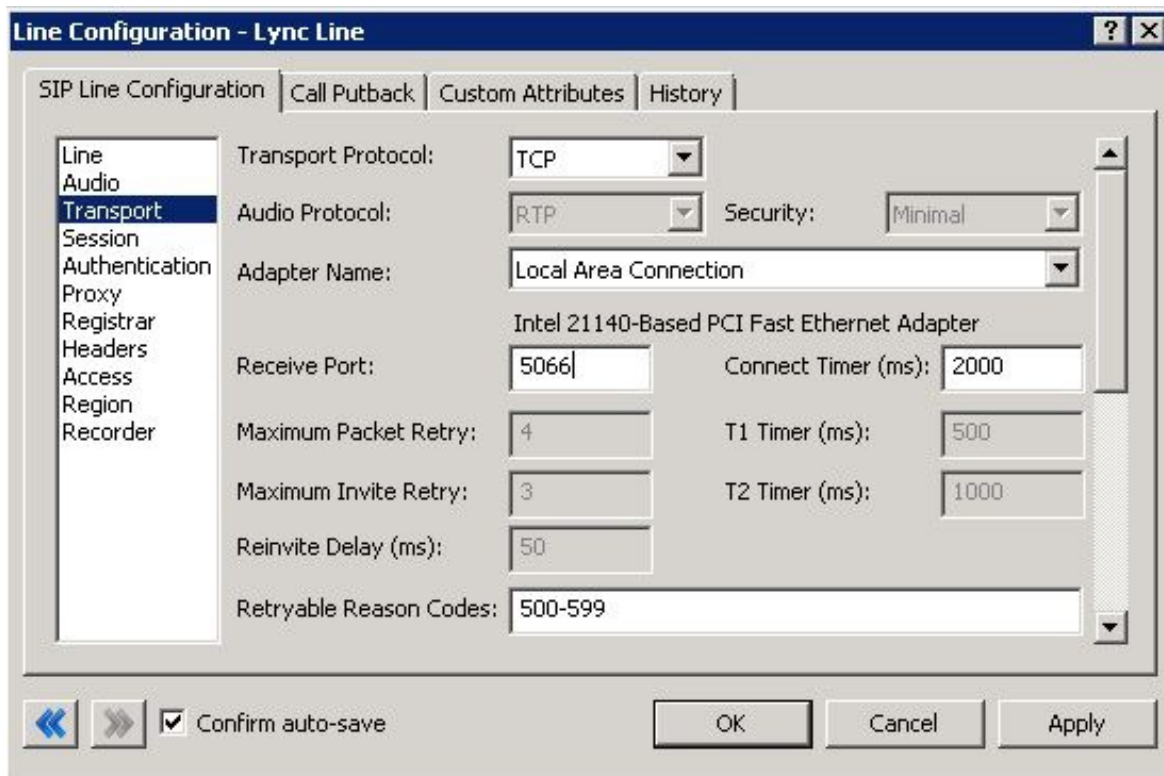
Line Configuration - Lync Line

? X

SIP Line Configuration | Call Putback | Custom Attributes | History

Line
Audio
Transport
Session
Authentication
Proxy
Registrar
Headers
Access
Region
Recorder

Transport Protocol: TCP

Audio Protocol: RTP Security: Minimal

Adapter Name: Local Area Connection

Intel 21140-Based PCI Fast Ethernet Adapter

Receive Port: 5066 Connect Timer (ms): 2000

Maximum Packet Retry: 4 T1 Timer (ms): 500

Maximum Invite Retry: 3 T2 Timer (ms): 1000

Reinvite Delay (ms): 50

Retryable Reason Codes: 500-599

Confirm auto-save

OK Cancel Apply